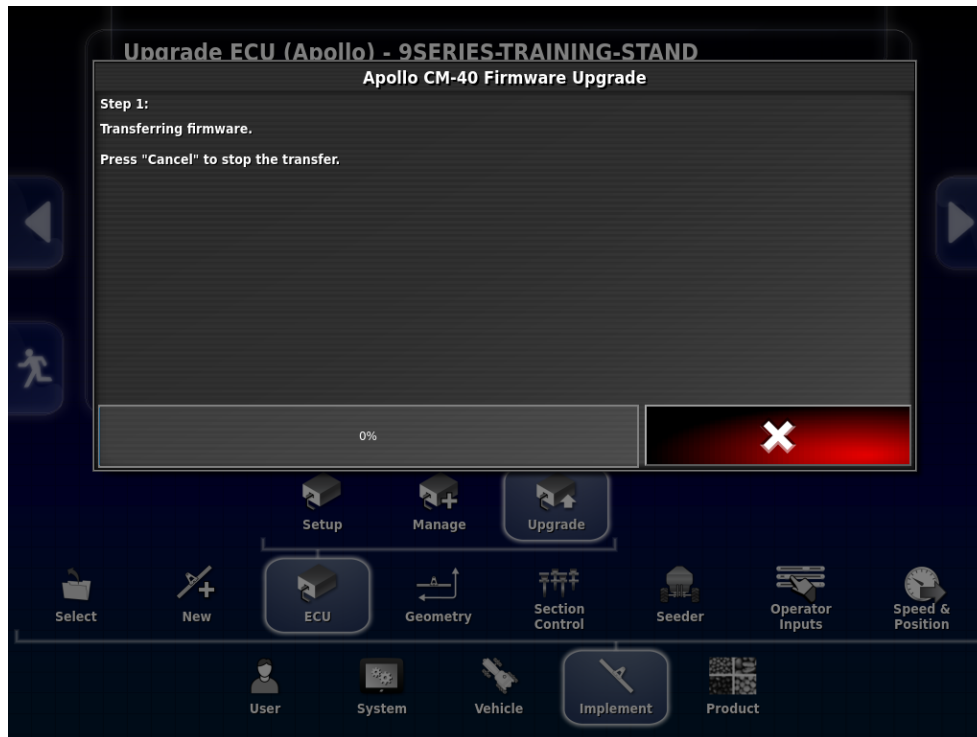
Upgrade ECU (Apollo) - 9SERIES-TRAINING-STAND

Apollo CM-40 Firmware Upgrade

Step 1:

Transferring firmware.

Press "Cancel" to stop the transfer.

0%

Setup

Manage

Upgrade

Select

New

ECU

Geometry

Section Control

Seeder

Operator Inputs

Speed & Position

User

System

Vehicle

Implement

Product